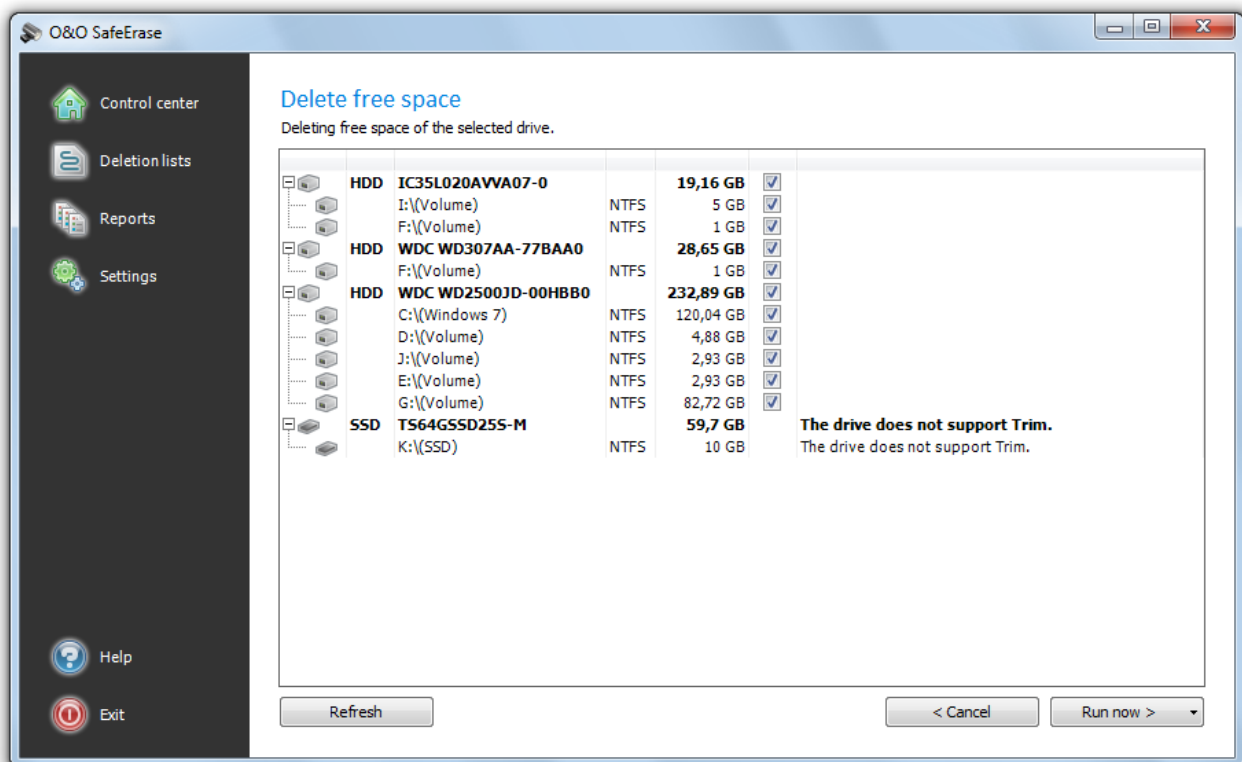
O&O SafeErase

Control center
Deletion lists
Reports
Settings

Help
Exit

Delete free space
Deleting free space of the selected drive.

| | | | | |
|---|---|---|---|---|
| HDD | IC35L020AVVA07-0 | | 19,16 GB | |
| | I:\(Volume) | NTFS | 5 GB | |
| | F:\(Volume) | NTFS | 1 GB | |
| HDD | WDC WD307AA-77BAA0 | | 28,65 GB | |
| | F:\(Volume) | NTFS | 1 GB | |
| HDD | WDC WD2500JD-00HBB0 | | 232,89 GB | |
| | C:\(Windows 7) | NTFS | 120,04 GB | |
| | D:\(Volume) | NTFS | 4,88 GB | |
| | J:\(Volume) | NTFS | 2,93 GB | |
| | E:\(Volume) | NTFS | 2,93 GB | |
| | G:\(Volume) | NTFS | 82,72 GB | |
| SSD | TS64GSSD25S-M | | 59,7 GB | The drive does not support Trim. |
| | K:\(SSD) | NTFS | 10 GB | The drive does not support Trim. |

Refresh
< Cancel
Run now >